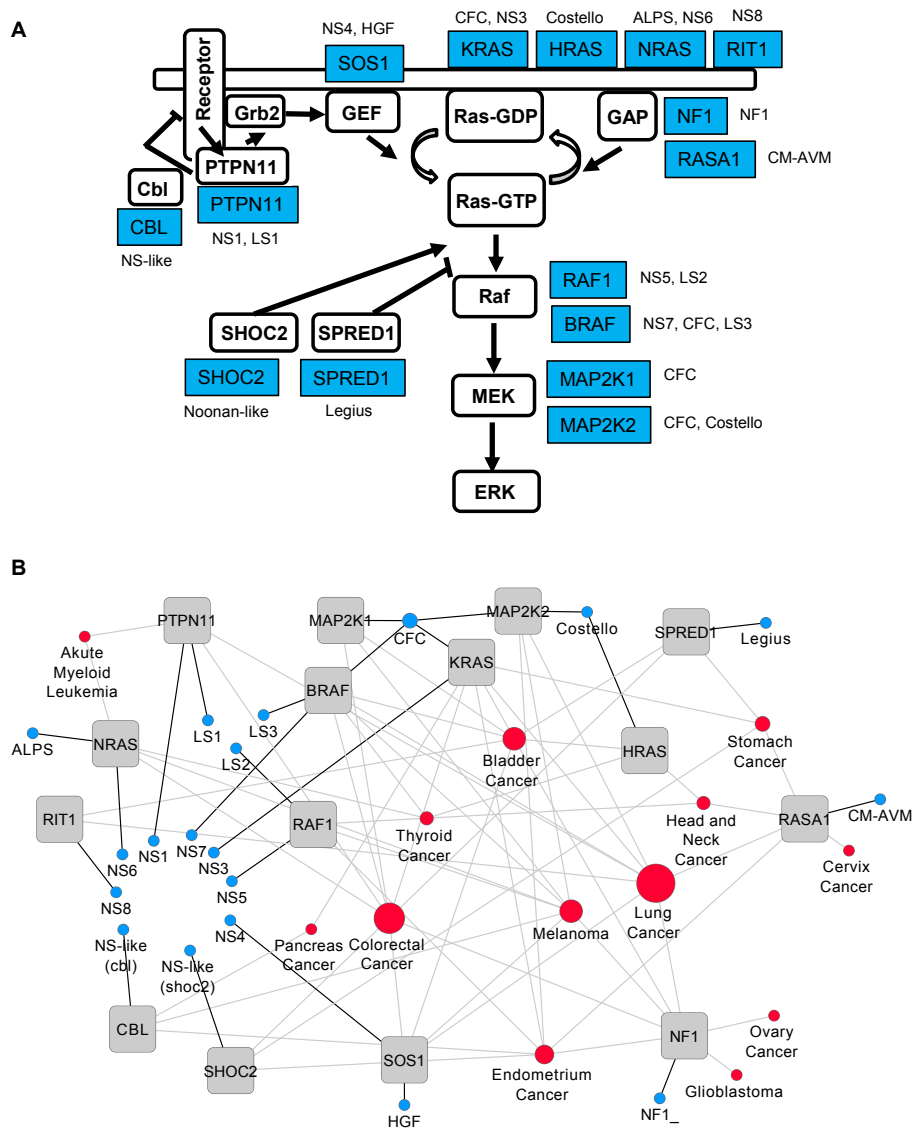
A

NS4, HGF
SOS1
CFC, NS3
KRAS
Costello
HRAS
ALPS, NS6
NRAS
NS8
RIT1
Receptor
Grb2
GEF
Ras-GDP
GAP
NF1
NF1
RASA1
CM-AVM
PTPN11
Cbl
CBL
NS-like
PTPN11
NS1, LS1
Ras-GTP
Raf
RAF1
NS5, LS2
BRAF
NS7, CFC, LS3
SHOC2
SPRED1
SHOC2
Noonan-like
SPRED1
Legius
MEK
MAP2K1
CFC
MAP2K2
CFC, Costello
ERK

B

PTPN11
MAP2K1
CFC
MAP2K2
Costello
SPRED1
Legius
Akute Myeloid Leukemia
KRAS
BRAF
LS1
LS3
ALPS
NRAS
LS2
Bladder Cancer
HRAS
Stomach Cancer
RIT1
RAF1
Thyroid Cancer
Head and Neck Cancer
RASA1
CM-AVM
NS1
NS7
NS3
NS6
NS5
Cervix Cancer
NS8
Lung Cancer
NS4
Melanoma
NS-like (cbl)
Pancreas Cancer
Colorectal Cancer
NS-like (shoc2)
CBL
SHOC2
SOS1
NF1
Ovary Cancer
Endometrium Cancer
Glioblastoma
NF1_
HGF